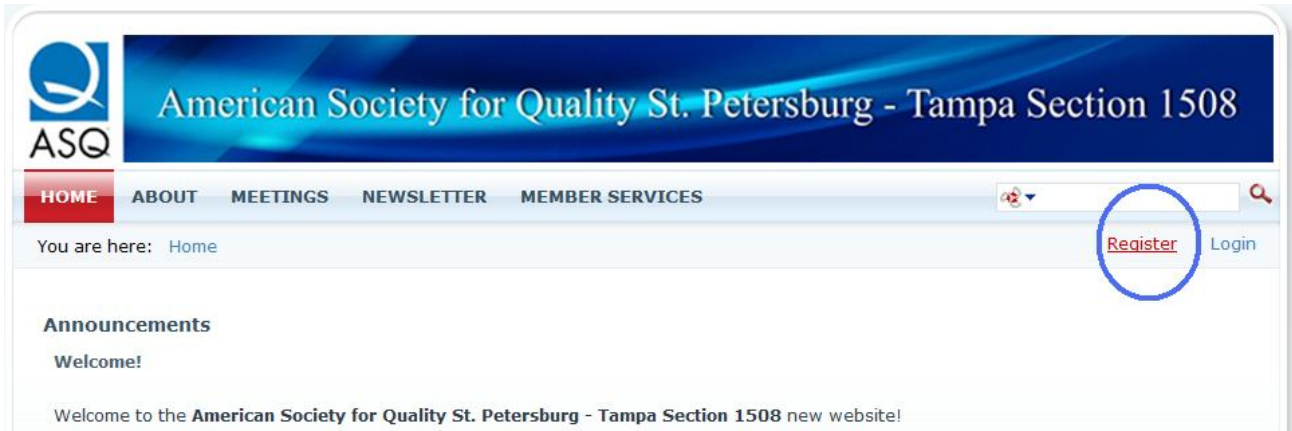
ASQ

American Society for Quality St. Petersburg - Tampa Section 1508

HOME ABOUT MEETINGS NEWSLETTER MEMBER SERVICES

You are here: Home

Register Login

Announcements

Welcome!

Welcome to the **American Society for Quality St. Petersburg - Tampa Section 1508** new website!